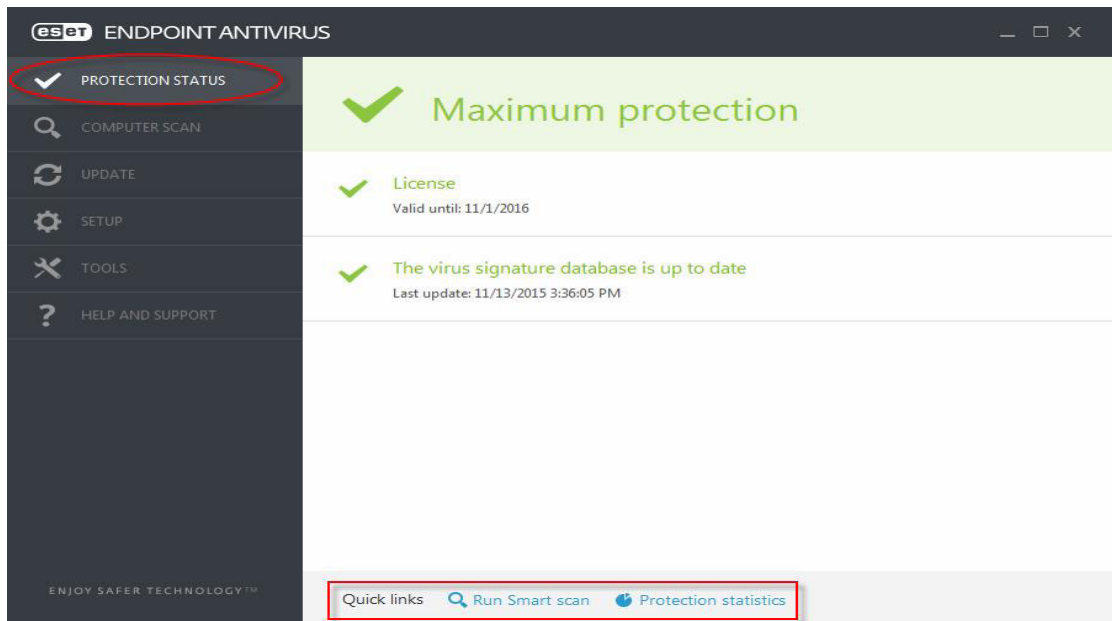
eset ENDPOINT ANTIVIRUS

PROTECTION STATUS
COMPUTER SCAN
UPDATE
SETUP
TOOLS
HELP AND SUPPORT

Maximum protection

License
Valid until: 11/1/2016

The virus signature database is up to date
Last update: 11/13/2015 3:36:05 PM

ENJOY SAFER TECHNOLOGY™

Quick links Run Smart scan Protection statistics